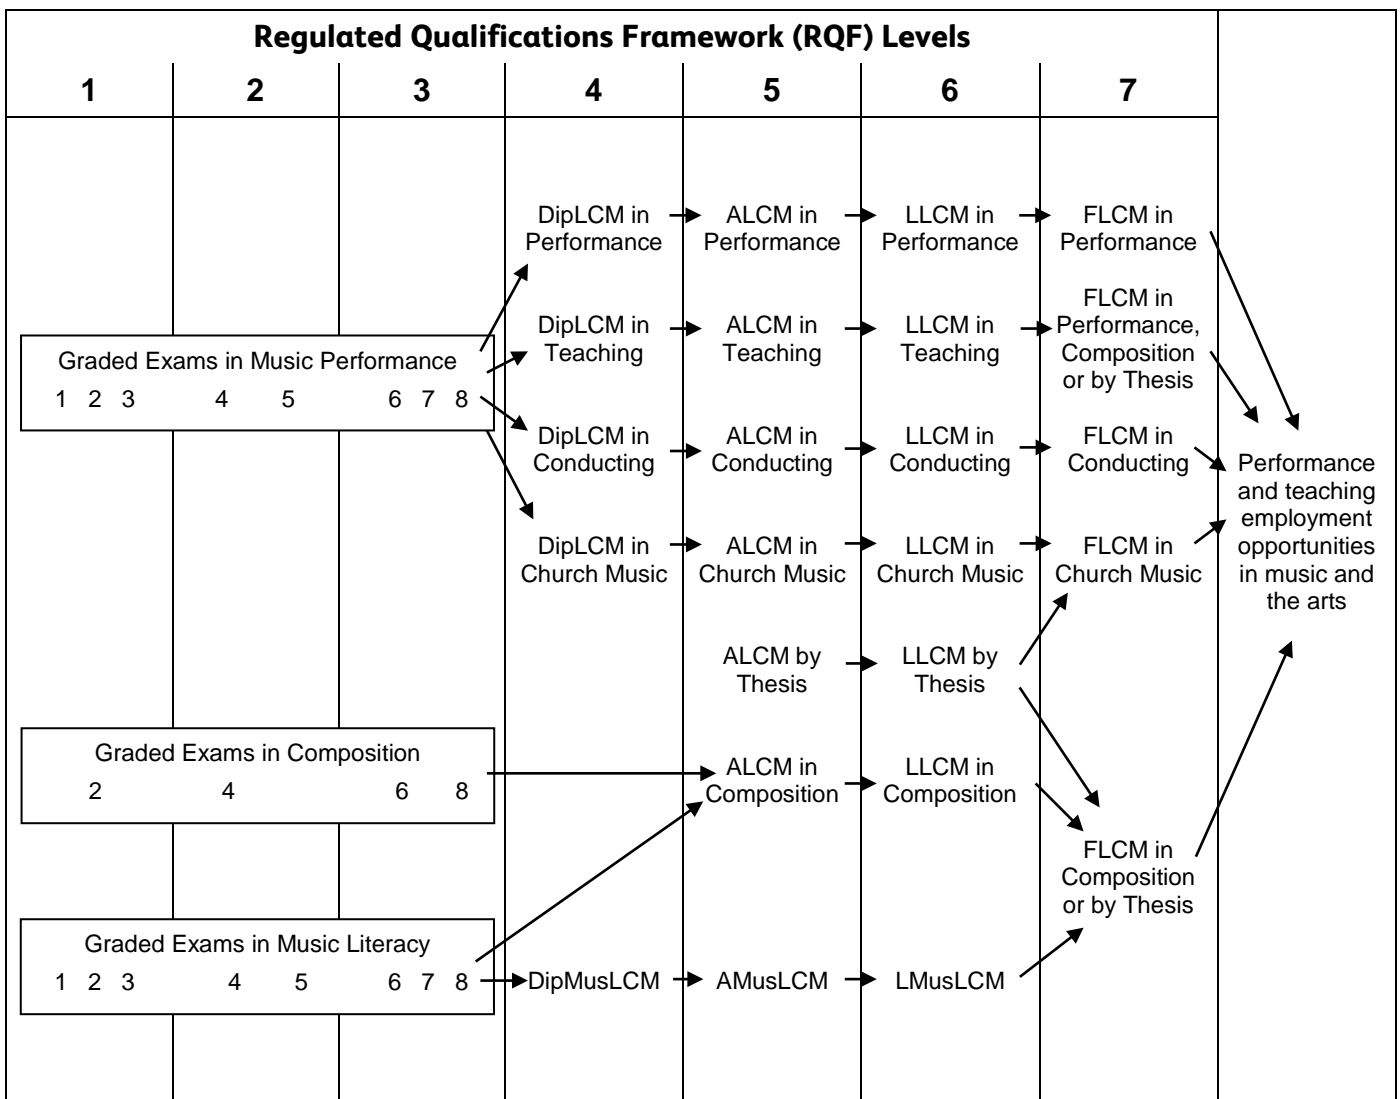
Regulated Qualifications Framework (RQF) Levels

1 2 3 4 5 6 7

DipLCM in Performance → ALCM in Performance → LLCM in Performance → FLCM in Performance

DipLCM in Teaching → ALCM in Teaching → LLCM in Teaching → FLCM in Performance, Composition or by Thesis

Graded Exams in Music Performance
1 2 3 4 5 6 7 8

DipLCM in Conducting → ALCM in Conducting → LLCM in Conducting → FLCM in Conducting

Performance and teaching employment opportunities in music and the arts

DipLCM in Church Music → ALCM in Church Music → LLCM in Church Music → FLCM in Church Music

ALCM by Thesis → LLCM by Thesis

Graded Exams in Composition
2 4 6 8

ALCM in Composition → LLCM in Composition

FLCM in Composition or by Thesis

Graded Exams in Music Literacy
1 2 3 4 5 6 7 8

DipMusLCM → AMusLCM → LMusLCM